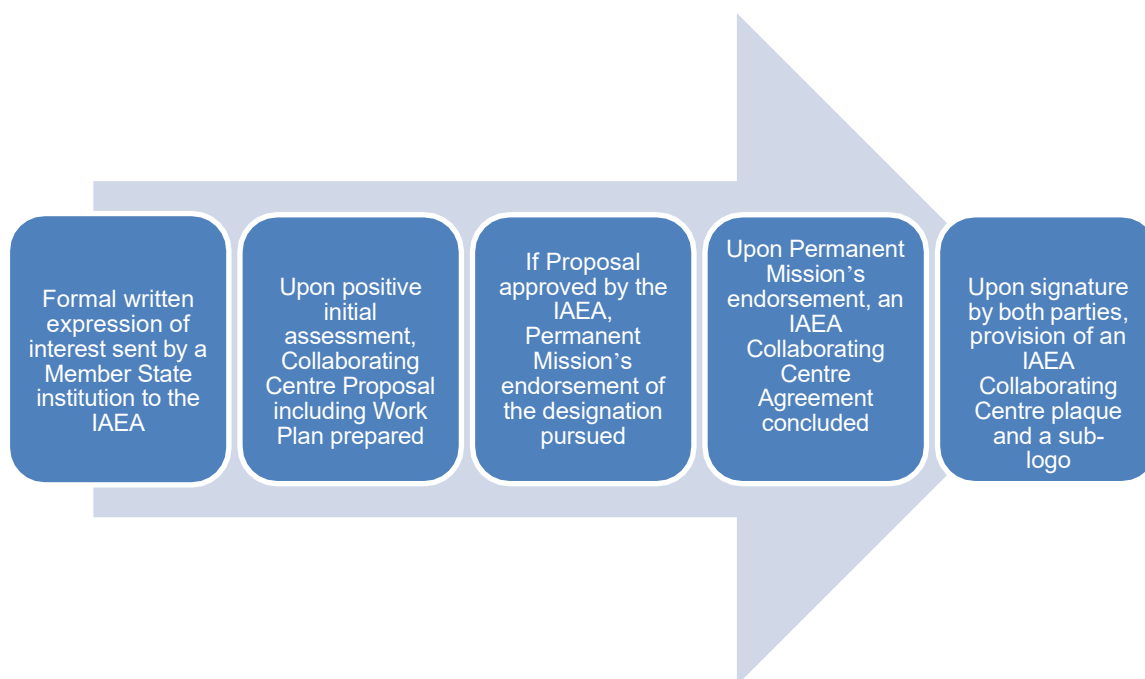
Formal written expression of interest sent by a Member State institution to the IAEA

Upon positive initial assessment, Collaborating Centre Proposal including Work Plan prepared

If Proposal approved by the IAEA, Permanent Mission's endorsement of the designation pursued

Upon Permanent Mission's endorsement, an IAEA Collaborating Centre Agreement concluded

Upon signature by both parties, provision of an IAEA Collaborating Centre plaque and a sub-logo